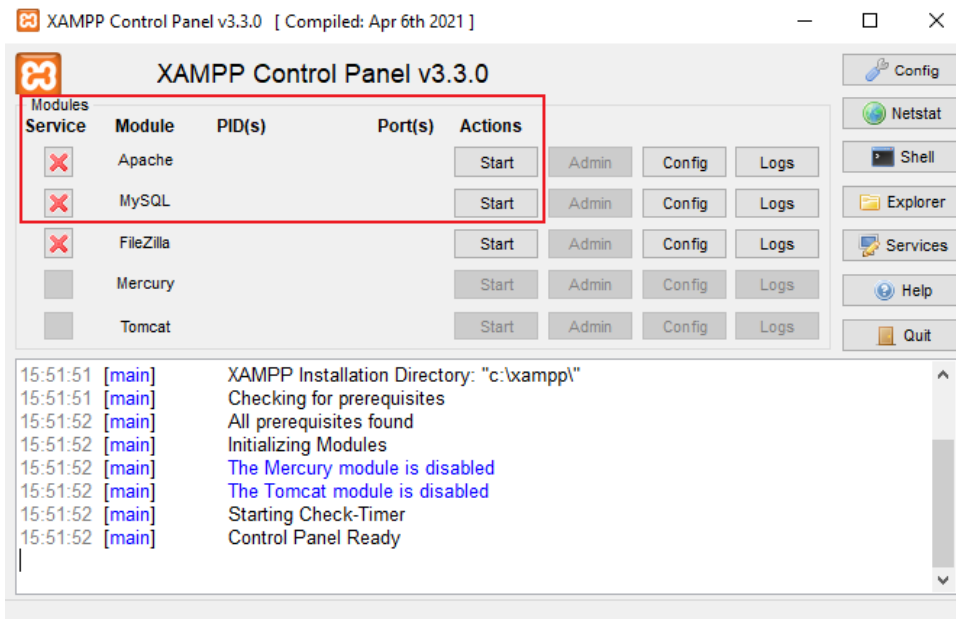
XAMPP Control Panel v3.3.0 [ Compiled: Apr 6th 2021 ]

XAMPP Control Panel v3.3.0

Config
Netstat
Shell
Explorer
Services
Help
Quit

Modules

| Service | Module | PID(s) | Port(s) | Actions | | | |
|---|---|---|---|---|---|---|---|
| | Apache | | | Start | Admin | Config | Logs |
| | MySQL | | | Start | Admin | Config | Logs |
| | FileZilla | | | Start | Admin | Config | Logs |
| | Mercury | | | Start | Admin | Config | Logs |
| | Tomcat | | | Start | Admin | Config | Logs |

15:51:51 [main] XAMPP Installation Directory: "c:\xampp\"
15:51:51 [main] Checking for prerequisites
15:51:52 [main] All prerequisites found
15:51:52 [main] Initializing Modules
15:51:52 [main] The Mercury module is disabled
15:51:52 [main] The Tomcat module is disabled
15:51:52 [main] Starting Check-Timer
15:51:52 [main] Control Panel Ready